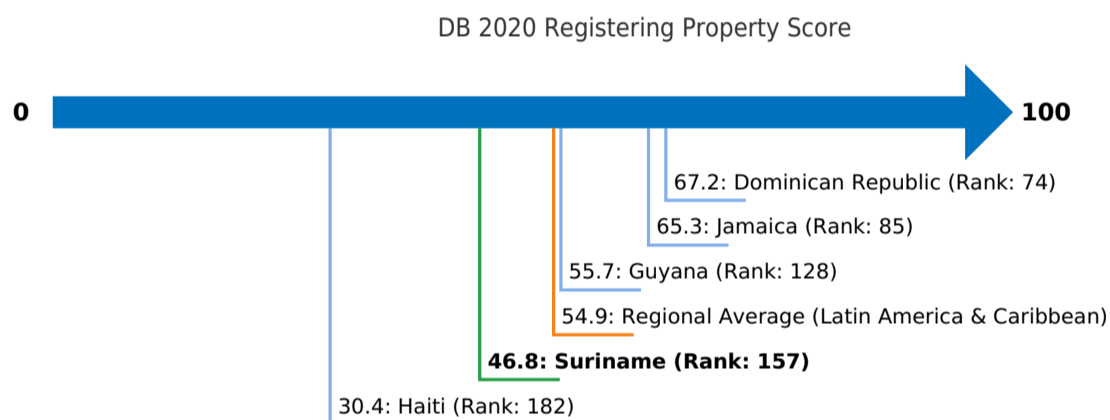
DB 2020 Registering Property Score

0

100

67.2: Dominican Republic (Rank: 74)

65.3: Jamaica (Rank: 85)

55.7: Guyana (Rank: 128)

54.9: Regional Average (Latin America & Caribbean)

46.8: Suriname (Rank: 157)

30.4: Haiti (Rank: 182)